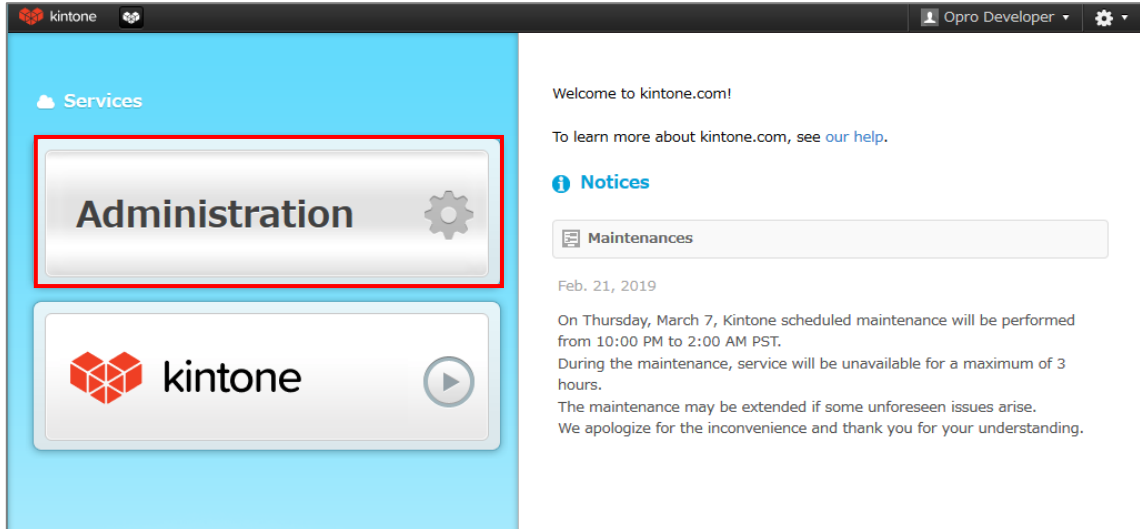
kintone

Opro Developer

Services

Administration

kintone

Welcome to kintone.com!

To learn more about kintone.com, see our help.

Notices

Maintenances

Feb. 21, 2019

On Thursday, March 7, Kintone scheduled maintenance will be performed from 10:00 PM to 2:00 AM PST.
During the maintenance, service will be unavailable for a maximum of 3 hours.
The maintenance may be extended if some unforeseen issues arise.
We apologize for the inconvenience and thank you for your understanding.